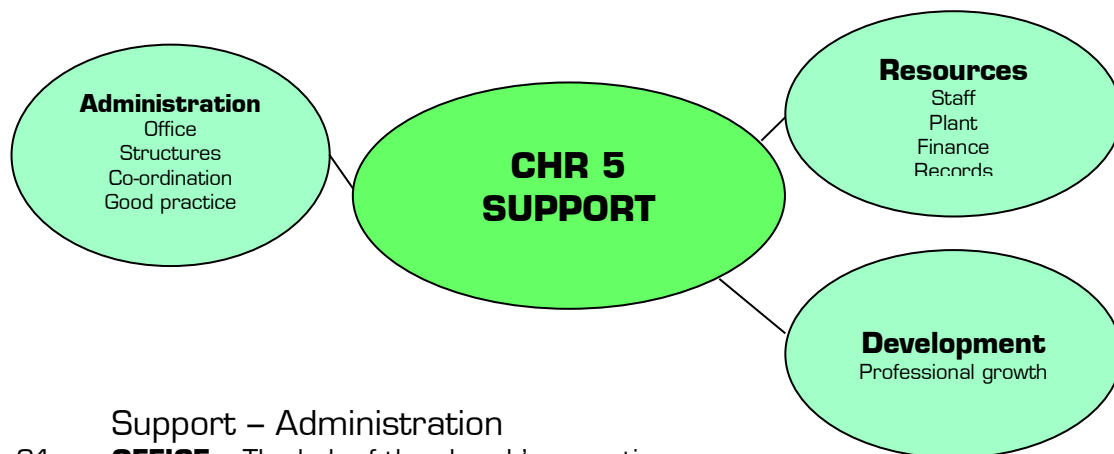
Administration
Office
Structures
Co-ordination
Good practice

CHR 5
SUPPORT

Resources
Staff
Plant
Finance
Records

Development
Professional growth

Support – Administration

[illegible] OFFICE – The hub of the school's operation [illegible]